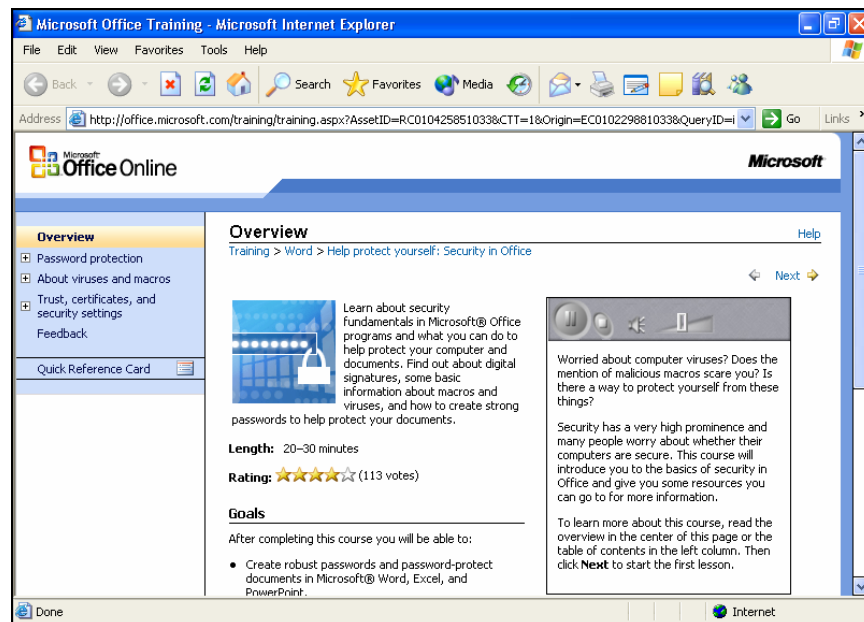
Microsoft Office Training - Microsoft Internet Explorer

File Edit View Favorites Tools Help

Back Search Favorites Media

Address http://office.microsoft.com/training/training.aspx?AssetID=RC010425851033&CTT=1&Origin=EC010229881033&QueryID=i Go Links

Microsoft Office Online

Microsoft

Overview
Password protection
About viruses and macros
Trust, certificates, and security settings
Feedback

Quick Reference Card

Overview

Help

Training > Word > Help protect yourself: Security in Office

Next

Learn about security fundamentals in Microsoft® Office programs and what you can do to help protect your computer and documents. Find out about digital signatures, some basic information about macros and viruses, and how to create strong passwords to help protect your documents.

Length: 20–30 minutes

Rating: (113 votes)

Goals

After completing this course you will be able to:

• Create robust passwords and password-protect documents in Microsoft® Word, Excel, and PowerPoint.

Worried about computer viruses? Does the mention of malicious macros scare you? Is there a way to protect yourself from these things?

Security has a very high prominence and many people worry about whether their computers are secure. This course will introduce you to the basics of security in Office and give you some resources you can go to for more information.

To learn more about this course, read the overview in the center of this page or the table of contents in the left column. Then click Next to start the first lesson.

Done

Internet